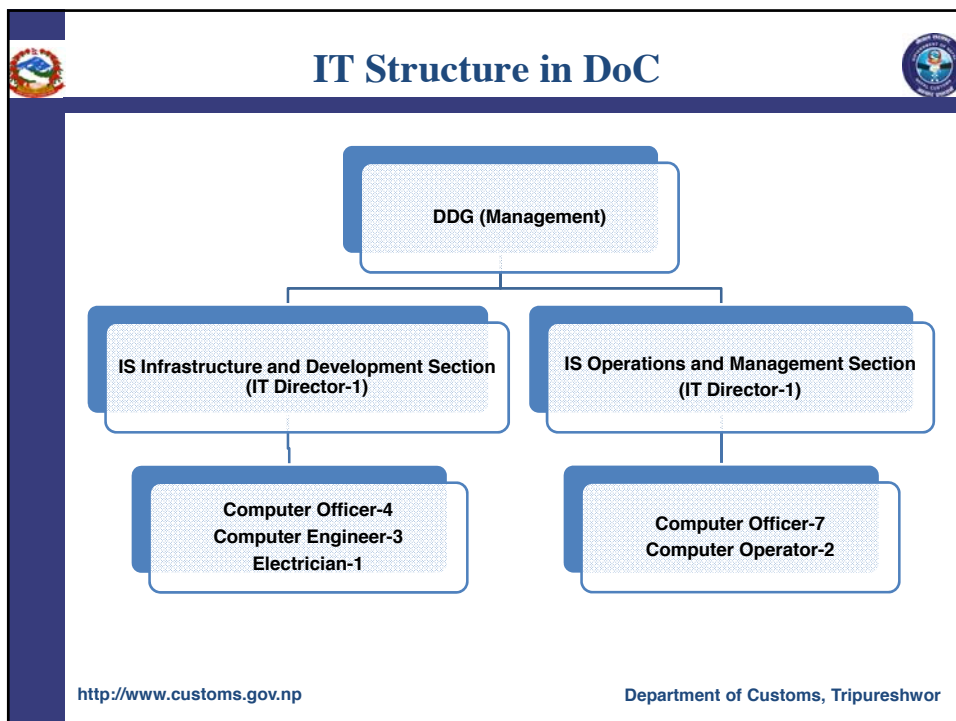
IT Structure in DoC

DDG (Management)

IS Infrastructure and Development Section
(IT Director-1)

IS Operations and Management Section
(IT Director-1)

Computer Officer-4
Computer Engineer-3
Electrician-1

Computer Officer-7
Computer Operator-2

http://www.customs.gov.np

Department of Customs, Tripureshwor